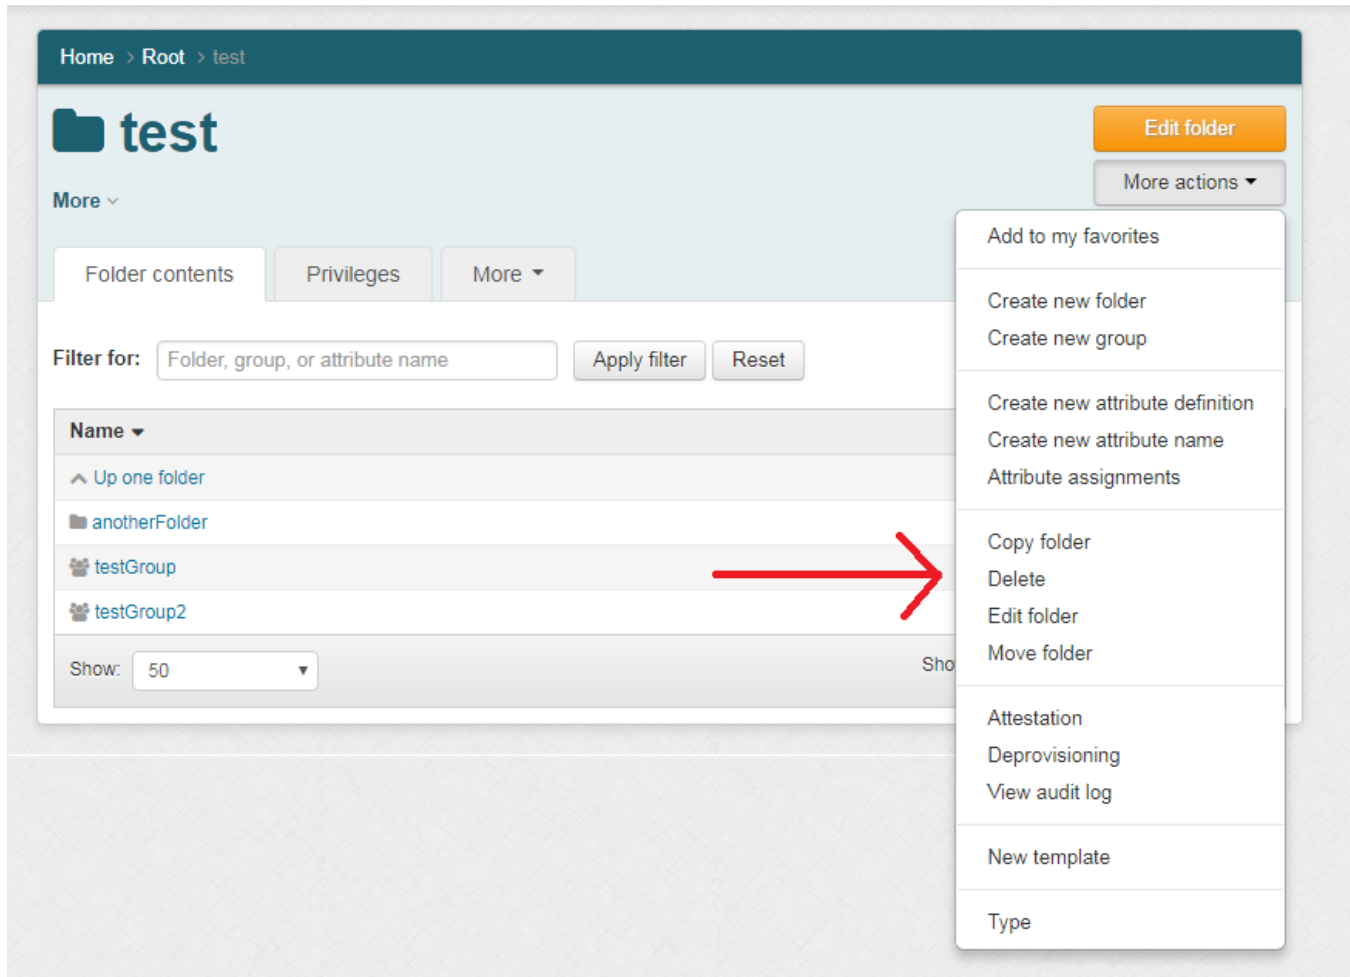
Home > Root > test

test

More

Edit folder

More actions

Add to my favorites

Create new folder
Create new group

Create new attribute definition
Create new attribute name
Attribute assignments

Copy folder
Delete
Edit folder
Move folder

Attestation
Deprovisioning
View audit log

New template

Type

Folder contents | Privileges | More

Filter for: Folder, group, or attribute name Apply filter Reset

Name

Up one folder
anotherFolder
testGroup
testGroup2

Show: 50

Sho